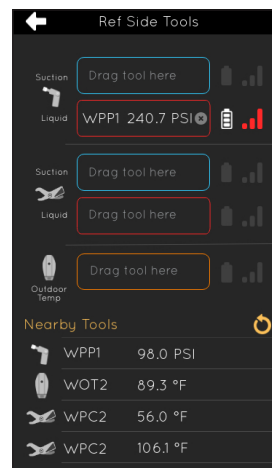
Ref Side Tools

Suction
Drag tool here

Liquid
WPP1 240.7 PSI

Suction
Drag tool here

Liquid
Drag tool here

Outdoor Temp
Drag tool here

Nearby Tools

WPP1 98.0 PSI

WOT2 89.3 °F

WPC2 56.0 °F

WPC2 106.1 °F